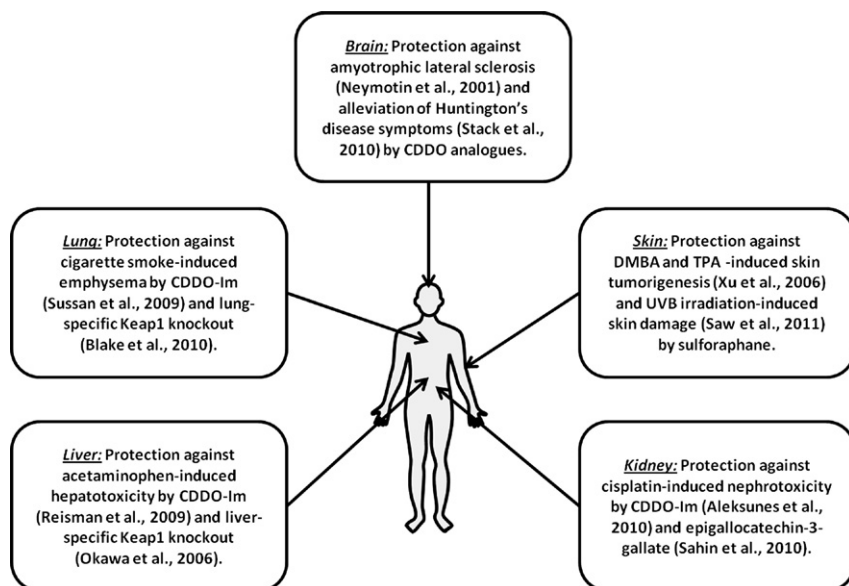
Brain: Protection against amyotrophic lateral sclerosis (Neymotin et al., 2001) and alleviation of Huntington's disease symptoms (Stack et al., 2010) by CDDO analogues.

Lung: Protection against cigarette smoke-induced emphysema by CDDO-Im (Sussan et al., 2009) and lung-specific Keap1 knockout (Blake et al., 2010).

Skin: Protection against DMBA and TPA -induced skin tumorigenesis (Xu et al., 2006) and UVB irradiation-induced skin damage (Saw et al., 2011) by sulforaphane.

Liver: Protection against acetaminophen-induced hepatotoxicity by CDDO-Im (Reisman et al., 2009) and liver-specific Keap1 knockout (Okawa et al., 2006).

Kidney: Protection against cisplatin-induced nephrotoxicity by CDDO-Im (Aleksunes et al., 2010) and epigallocatechin-3-gallate (Sahin et al., 2010).